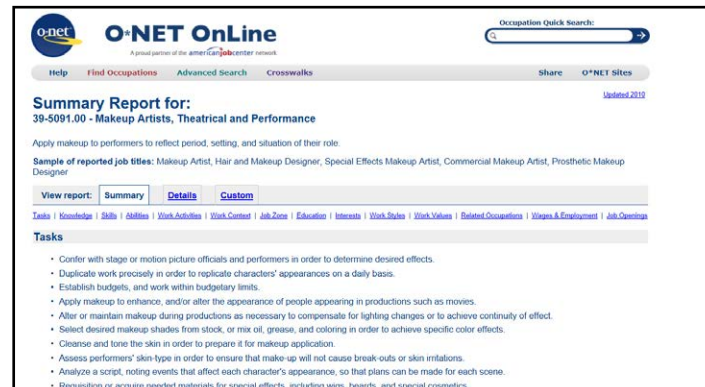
o·net O*NET OnLine
A proud partner of the americanjobcenter network

Occupation Quick Search:

Help Find Occupations Advanced Search Crosswalks Share O*NET Sites

Updated 2010

Summary Report for:
39-5091.00 - Makeup Artists, Theatrical and Performance

Apply makeup to performers to reflect period, setting, and situation of their role.

Sample of reported job titles: Makeup Artist, Hair and Makeup Designer, Special Effects Makeup Artist, Commercial Makeup Artist, Prosthetic Makeup Designer

View report: Summary Details Custom

Tasks | Knowledge | Skills | Abilities | Work Activities | Work Context | Job Zone | Education | Interests | Work Styles | Work Values | Related Occupations | Wages & Employment | Job Openings

Tasks

- Confer with stage or motion picture officials and performers in order to determine desired effects.
- Duplicate work precisely in order to replicate characters' appearances on a daily basis.
- Establish budgets, and work within budgetary limits.
- Apply makeup to enhance, and/or alter the appearance of people appearing in productions such as movies.
- Alter or maintain makeup during productions as necessary to compensate for lighting changes or to achieve continuity of effect.
- Select desired makeup shades from stock, or mix oil, grease, and coloring in order to achieve specific color effects.
- Cleanse and tone the skin in order to prepare it for makeup application.
- Assess performers' skin-type in order to ensure that make-up will not cause break-outs or skin irritations.
- Analyze a script, noting events that affect each character's appearance, so that plans can be made for each scene.
- Requisition or acquire needed materials for special effects, including wigs, beards, and special cosmetics.